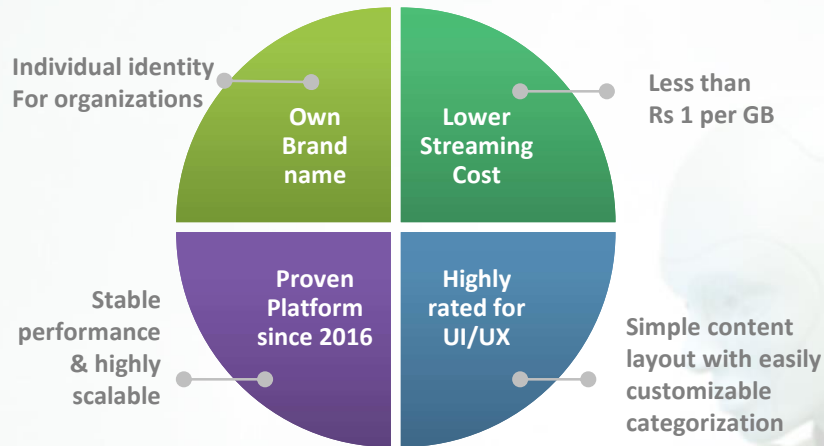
Individual identity For organizations

Own Brand name

Lower Streaming Cost

Less than Rs 1 per GB

Stable performance & highly scalable

Proven Platform since 2016

Highly rated for UI/UX

Simple content layout with easily customizable categorization